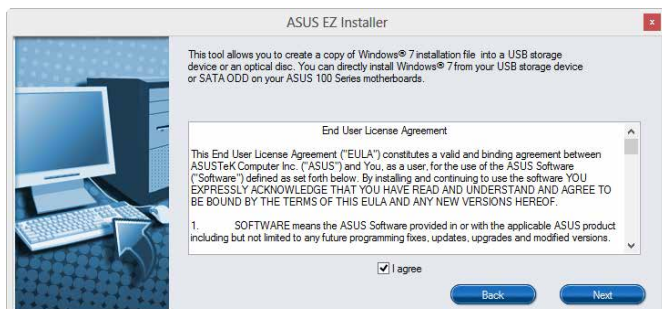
ASUS EZ Installer

This tool allows you to create a copy of Windows® 7 installation file into a USB storage device or an optical disc. You can directly install Windows® 7 from your USB storage device or SATA ODD on your ASUS 100 Series motherboards.

End User License Agreement

This End User License Agreement ("EULA") constitutes a valid and binding agreement between ASUSTeK Computer Inc. ("ASUS") and You, as a user, for the use of the ASUS Software ("Software") defined as set forth below. By installing and continuing to use the software YOU EXPRESSLY ACKNOWLEDGE THAT YOU HAVE READ AND UNDERSTAND AND AGREE TO BE BOUND BY THE TERMS OF THIS EULA AND ANY NEW VERSIONS HEREOF.

1. SOFTWARE means the ASUS Software provided in or with the applicable ASUS product including but not limited to any future programming fixes, updates, upgrades and modified versions.

I agree

Back

Next